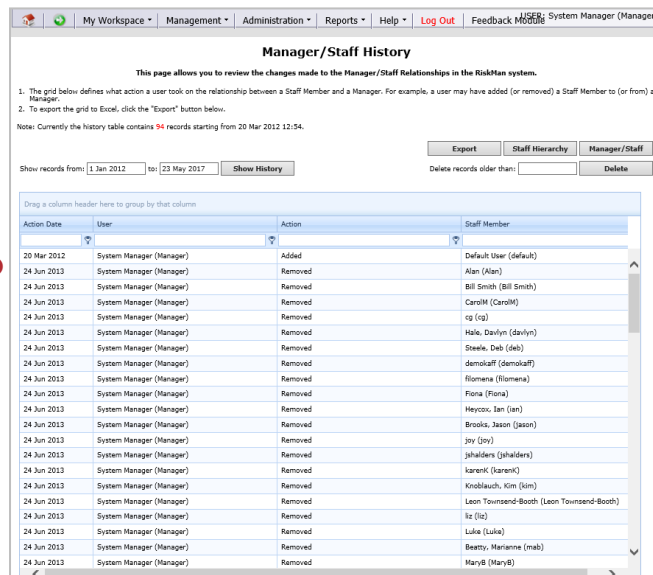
My Workspace ▾ | Management ▾ | Administration ▾ | Reports ▾ | Help ▾ | Log Out | Feedback Module USER: System Manager (Manager

Manager/Staff History

This page allows you to review the changes made to the Manager/Staff Relationships in the RiskMan system.

1. The grid below defines what action a user took on the relationship between a Staff Member and a Manager. For example, a user may have added (or removed) a Staff Member to (or from) a Manager.
2. To export the grid to Excel, click the "Export" button below.

Note: Currently the history table contains 94 records starting from 20 Mar 2012 12:54.

Export | Staff Hierarchy | Manager/Staff

Show records from: 1 Jan 2012 to: 23 May 2017 Show History

Delete records older than: Delete

Drag a column header here to group by that column

| Action Date | User | Action | Staff Member |
|---|---|---|---|
| 20 Mar 2012 | System Manager (Manager) | Added | Default User (default) |
| 24 Jun 2013 | System Manager (Manager) | Removed | Alan (Alan) |
| 24 Jun 2013 | System Manager (Manager) | Removed | Bill Smith (Bill Smith) |
| 24 Jun 2013 | System Manager (Manager) | Removed | CarolM (CarolM) |
| 24 Jun 2013 | System Manager (Manager) | Removed | cg (cg) |
| 24 Jun 2013 | System Manager (Manager) | Removed | Hale, Davlyn (davlyn) |
| 24 Jun 2013 | System Manager (Manager) | Removed | Steele, Deb (deb) |
| 24 Jun 2013 | System Manager (Manager) | Removed | demokaff (demokaff) |
| 24 Jun 2013 | System Manager (Manager) | Removed | filomena (filomena) |
| 24 Jun 2013 | System Manager (Manager) | Removed | Fiona (Fiona) |
| 24 Jun 2013 | System Manager (Manager) | Removed | Heycox, Ian (ian) |
| 24 Jun 2013 | System Manager (Manager) | Removed | Brooks, Jason (jason) |
| 24 Jun 2013 | System Manager (Manager) | Removed | joy (joy) |
| 24 Jun 2013 | System Manager (Manager) | Removed | jshalders (jshalders) |
| 24 Jun 2013 | System Manager (Manager) | Removed | karenK (karenK) |
| 24 Jun 2013 | System Manager (Manager) | Removed | Knoblauch, Kim (kim) |
| 24 Jun 2013 | System Manager (Manager) | Removed | Leon Townsend-Booth (Leon Townsend-Booth) |
| 24 Jun 2013 | System Manager (Manager) | Removed | liz (liz) |
| 24 Jun 2013 | System Manager (Manager) | Removed | Luke (Luke) |
| 24 Jun 2013 | System Manager (Manager) | Removed | Beatty, Marianne (mab) |
| 24 Jun 2013 | System Manager (Manager) | Removed | MaryB (MaryB) |